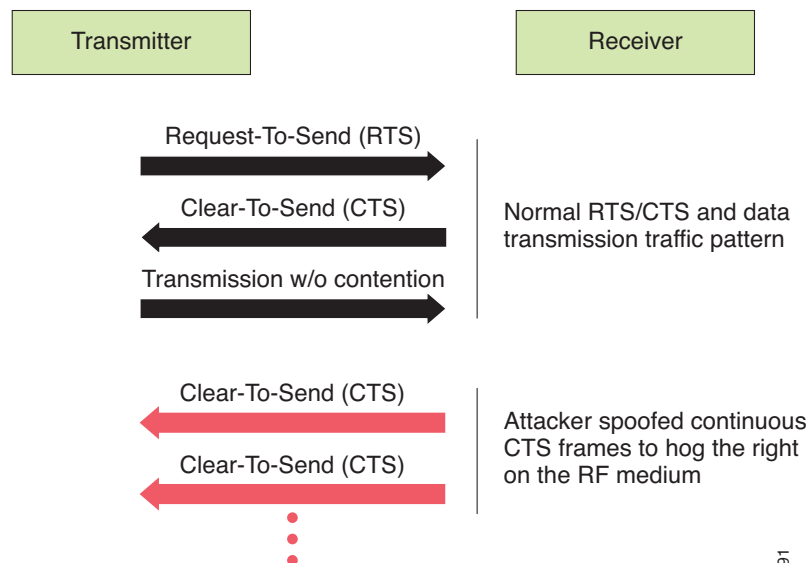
Transmitter

Receiver

Request-To-Send (RTS)

Clear-To-Send (CTS)

Transmission w/o contention

Normal RTS/CTS and data transmission traffic pattern

Clear-To-Send (CTS)

Clear-To-Send (CTS)

Attacker spoofed continuous CTS frames to hog the right on the RF medium

91